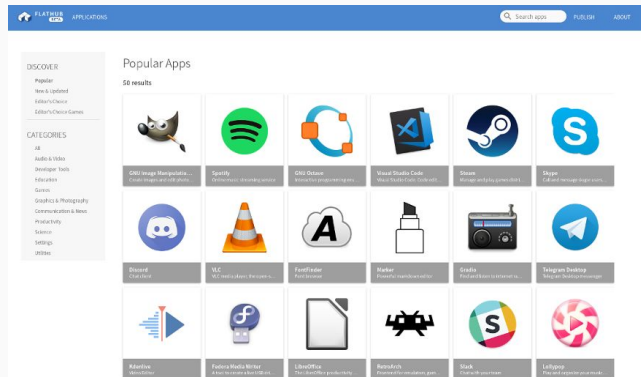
FLATHUB BETA APPLICATIONS

Search apps PUBLISH ABOUT

DISCOVER
Popular
New & Updated
Editor's Choice
Editor's Choice Games

CATEGORIES
All
Audio & Video
Developer Tools
Education
Games
Graphics & Photography
Communication & News
Productivity
Science
Settings
Utilities

Popular Apps

50 results

GNU Image Manipulatio...
Create images and edit photo...

Spotify
Online music streaming service

GNU Octave
Interactive programming env...

Visual Studio Code
Visual Studio Code. Code edi...

Steam
Manage and play games distri...

Skype
Call and message skype users...

Discord
Chat client

VLC
VLC media player, the open s...

FontFinder
Font browser

Marker
Powerful markdown editor

Gradio
Find and listen to internet ra...

Telegram Desktop
Telegram Desktop messenger

Kdenlive
Video Editor

Fedora Media Writer
A tool to create a live USB dri...

LibreOffice
The LibreOffice productivity...

RetroArch
Frontend for emulators, gam...

Slack
Chat with your team

Lollypop
Play and organize your music